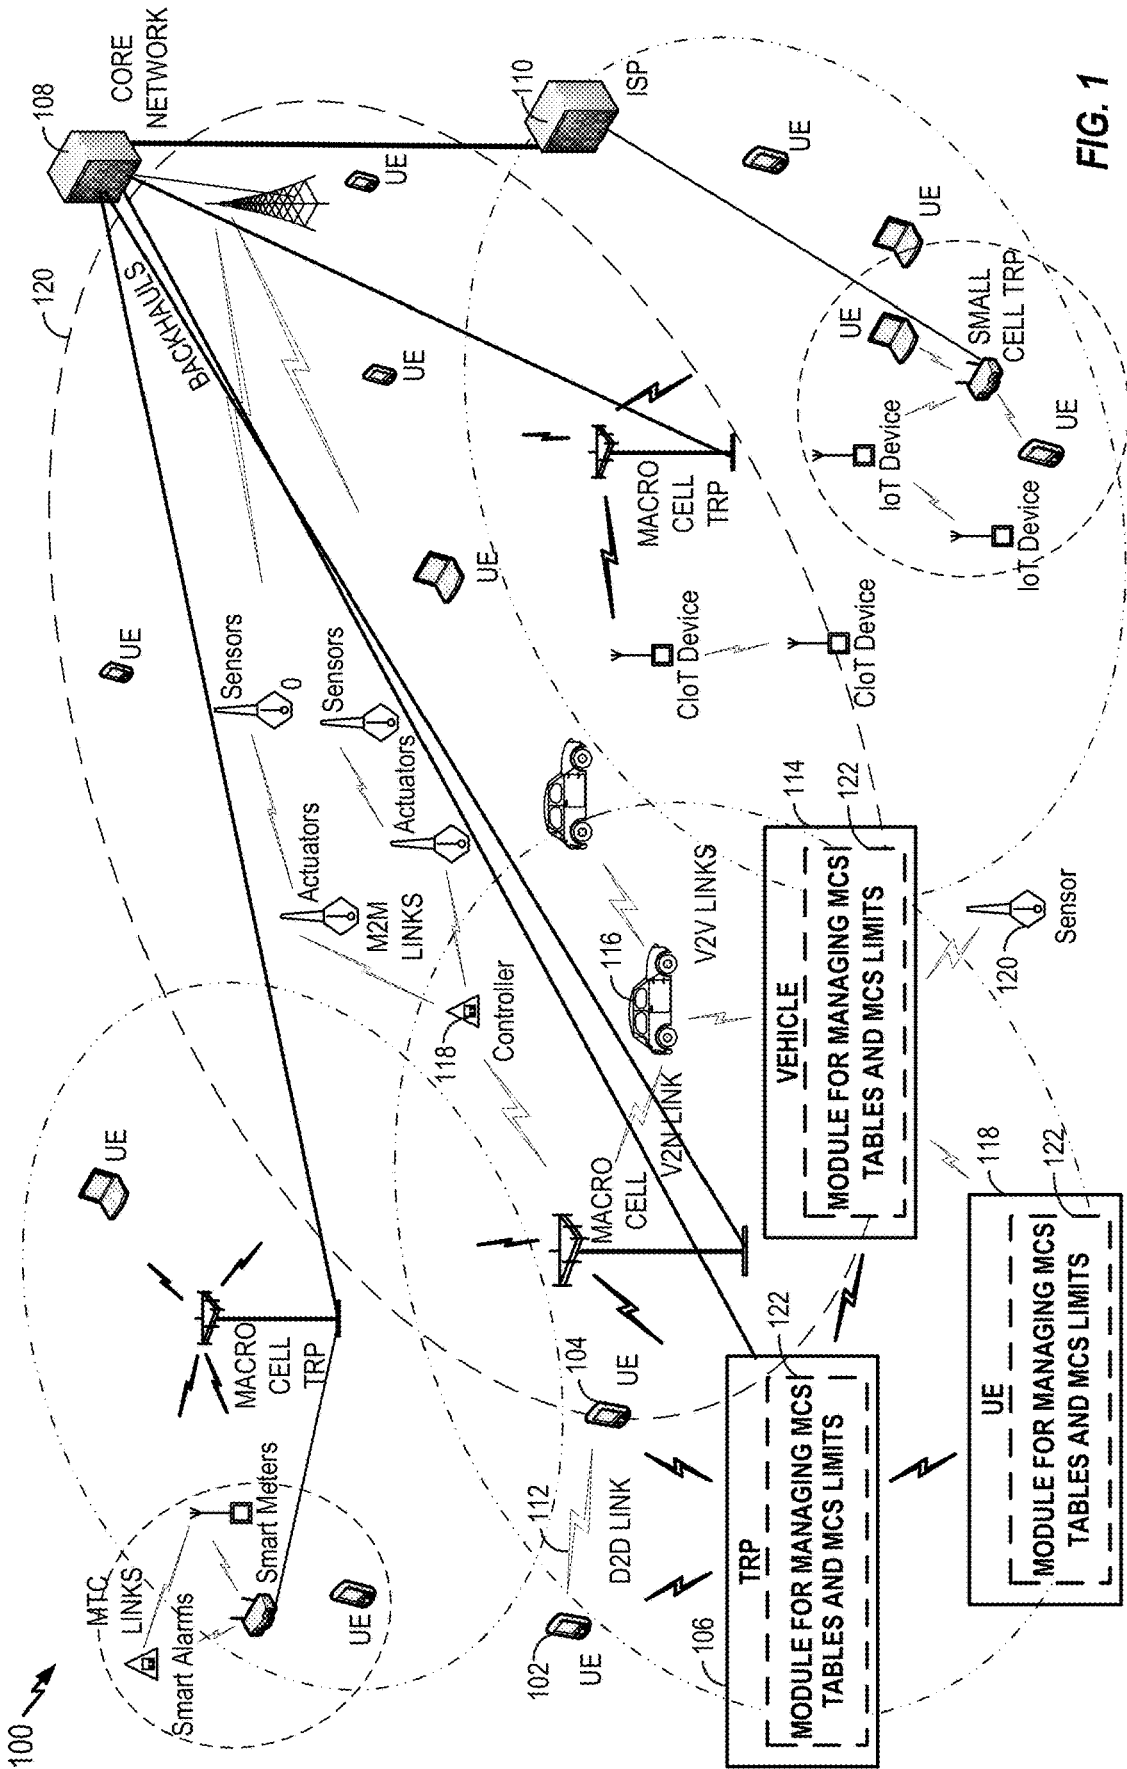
100

108
CORE NETWORK

110
ISP

FIG. 1

120

BACKHAULS

UE

UE

UE

UE

UE

SMALL CELL TRP

IoT Device

IoT Device

UE

MACRO CELL TRP

UE

CIoT Device

CIoT Device

UE

Sensors

Sensors

Actuators

Actuators

M2M LINKS

118
Controller

116

V2V LINKS

114

VEHICLE
MODULE FOR MANAGING MCS TABLES AND MCS LIMITS
122

Sensor
120

V2N LINK

MACRO CELL

UE

MACRO CELL TRP

MTC LINKS

Smart Meters

Smart Alarms

UE

112
D2D LINK

104
UE

102
UE

106

TRP
MODULE FOR MANAGING MCS TABLES AND MCS LIMITS
122

118
UE
MODULE FOR MANAGING MCS TABLES AND MCS LIMITS
122